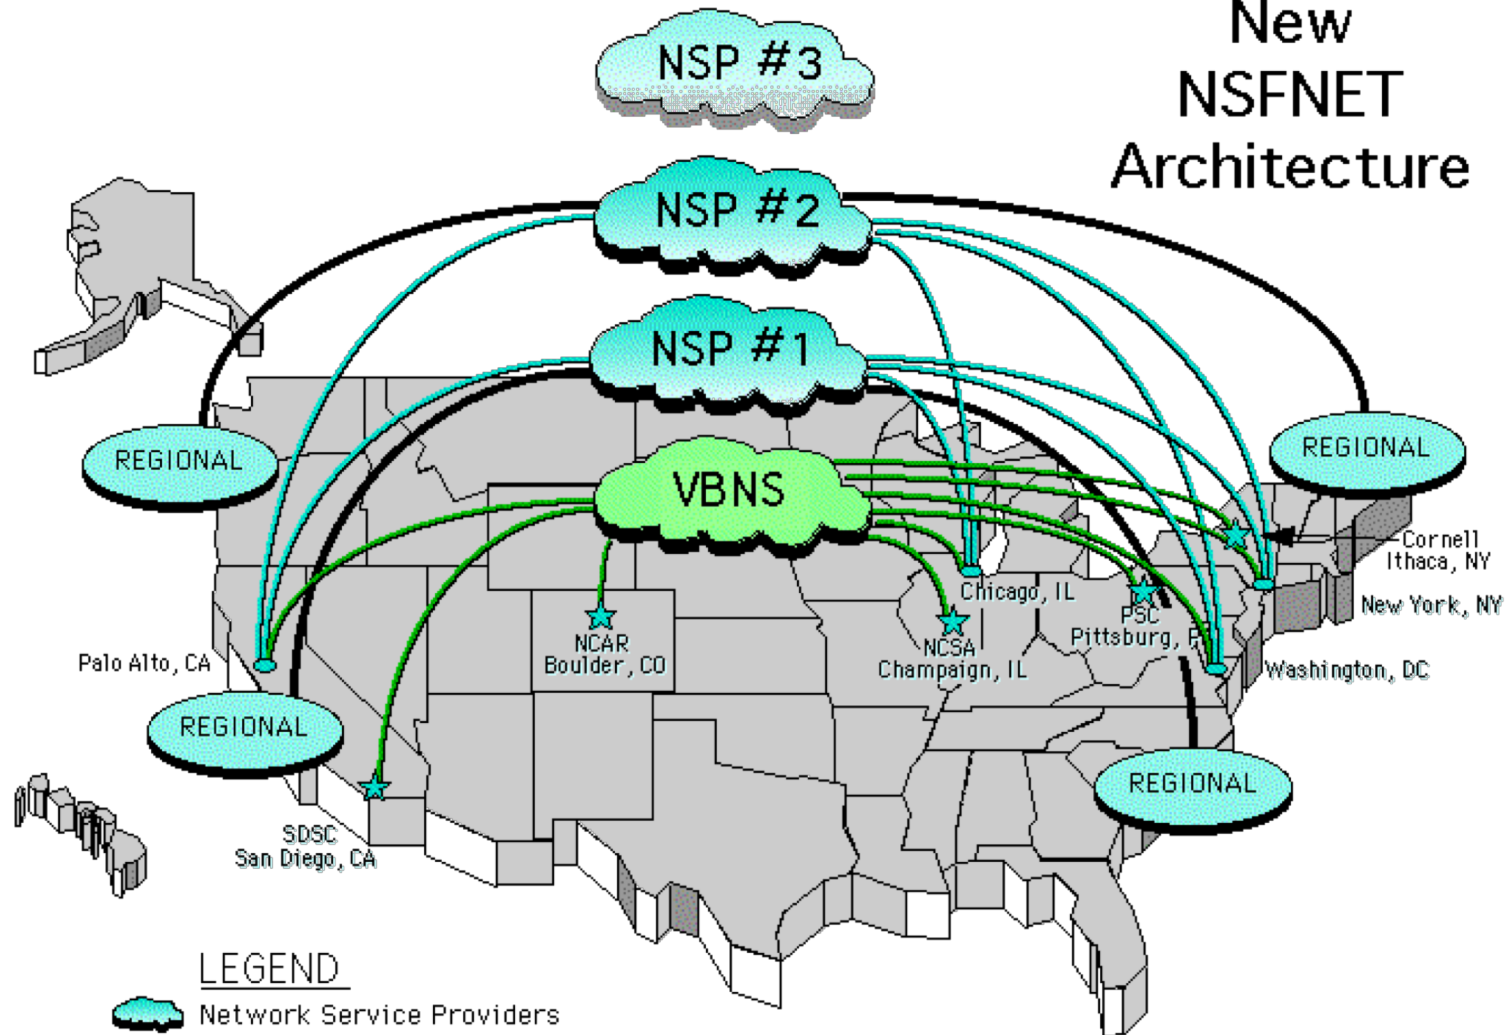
New NSFNET Architecture

NSP #3

NSP #2

NSP #1

VBNS

REGIONAL

REGIONAL

REGIONAL

REGIONAL

Cornell Ithaca, NY

New York, NY

Chicago, IL

PSC Pittsburg, P

Washington, DC

NCSA Champaign, IL

NCAR Boulder, CO

Palo Alto, CA

SDSC San Diego, CA

LEGEND

Network Service Providers